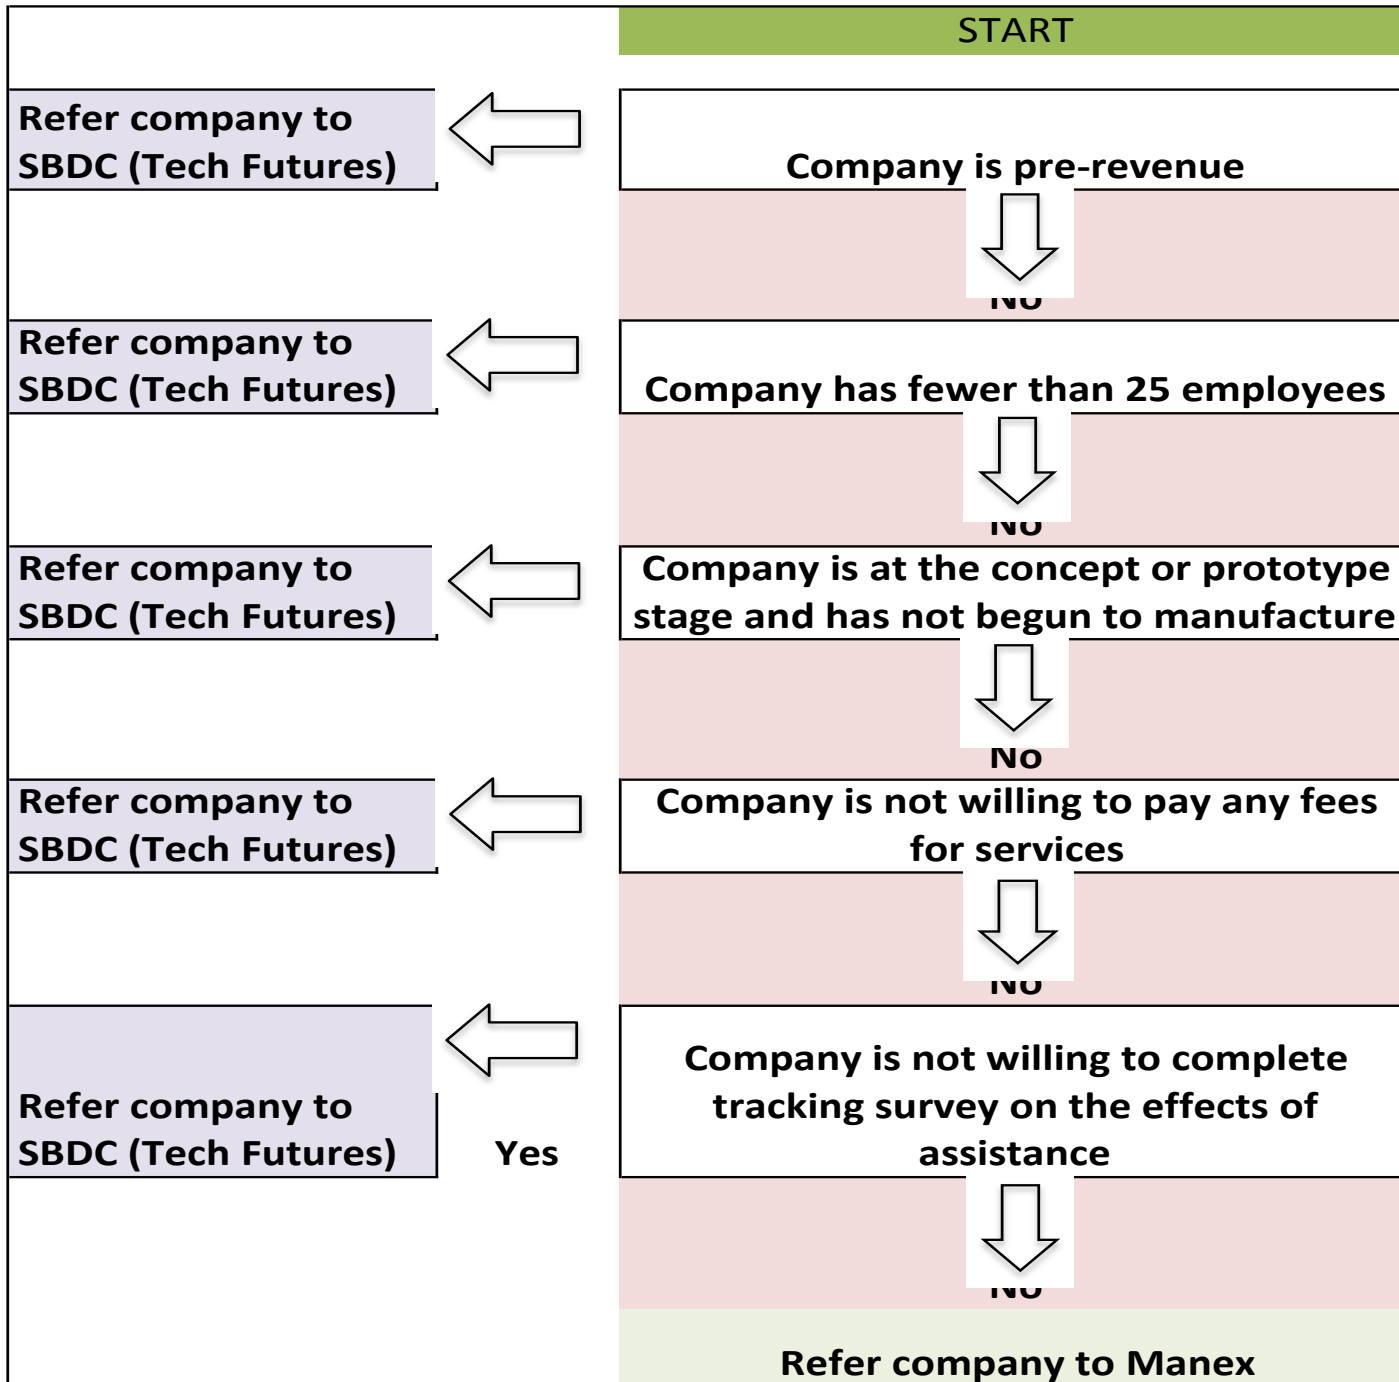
START

Refer company to SBDC (Tech Futures)

Company is pre-revenue

No

Refer company to SBDC (Tech Futures)

Company has fewer than 25 employees

No

Refer company to SBDC (Tech Futures)

Company is at the concept or prototype stage and has not begun to manufacture

No

Refer company to SBDC (Tech Futures)

Company is not willing to pay any fees for services

No

Refer company to SBDC (Tech Futures)

Yes

Company is not willing to complete tracking survey on the effects of assistance

No

Refer company to Manex